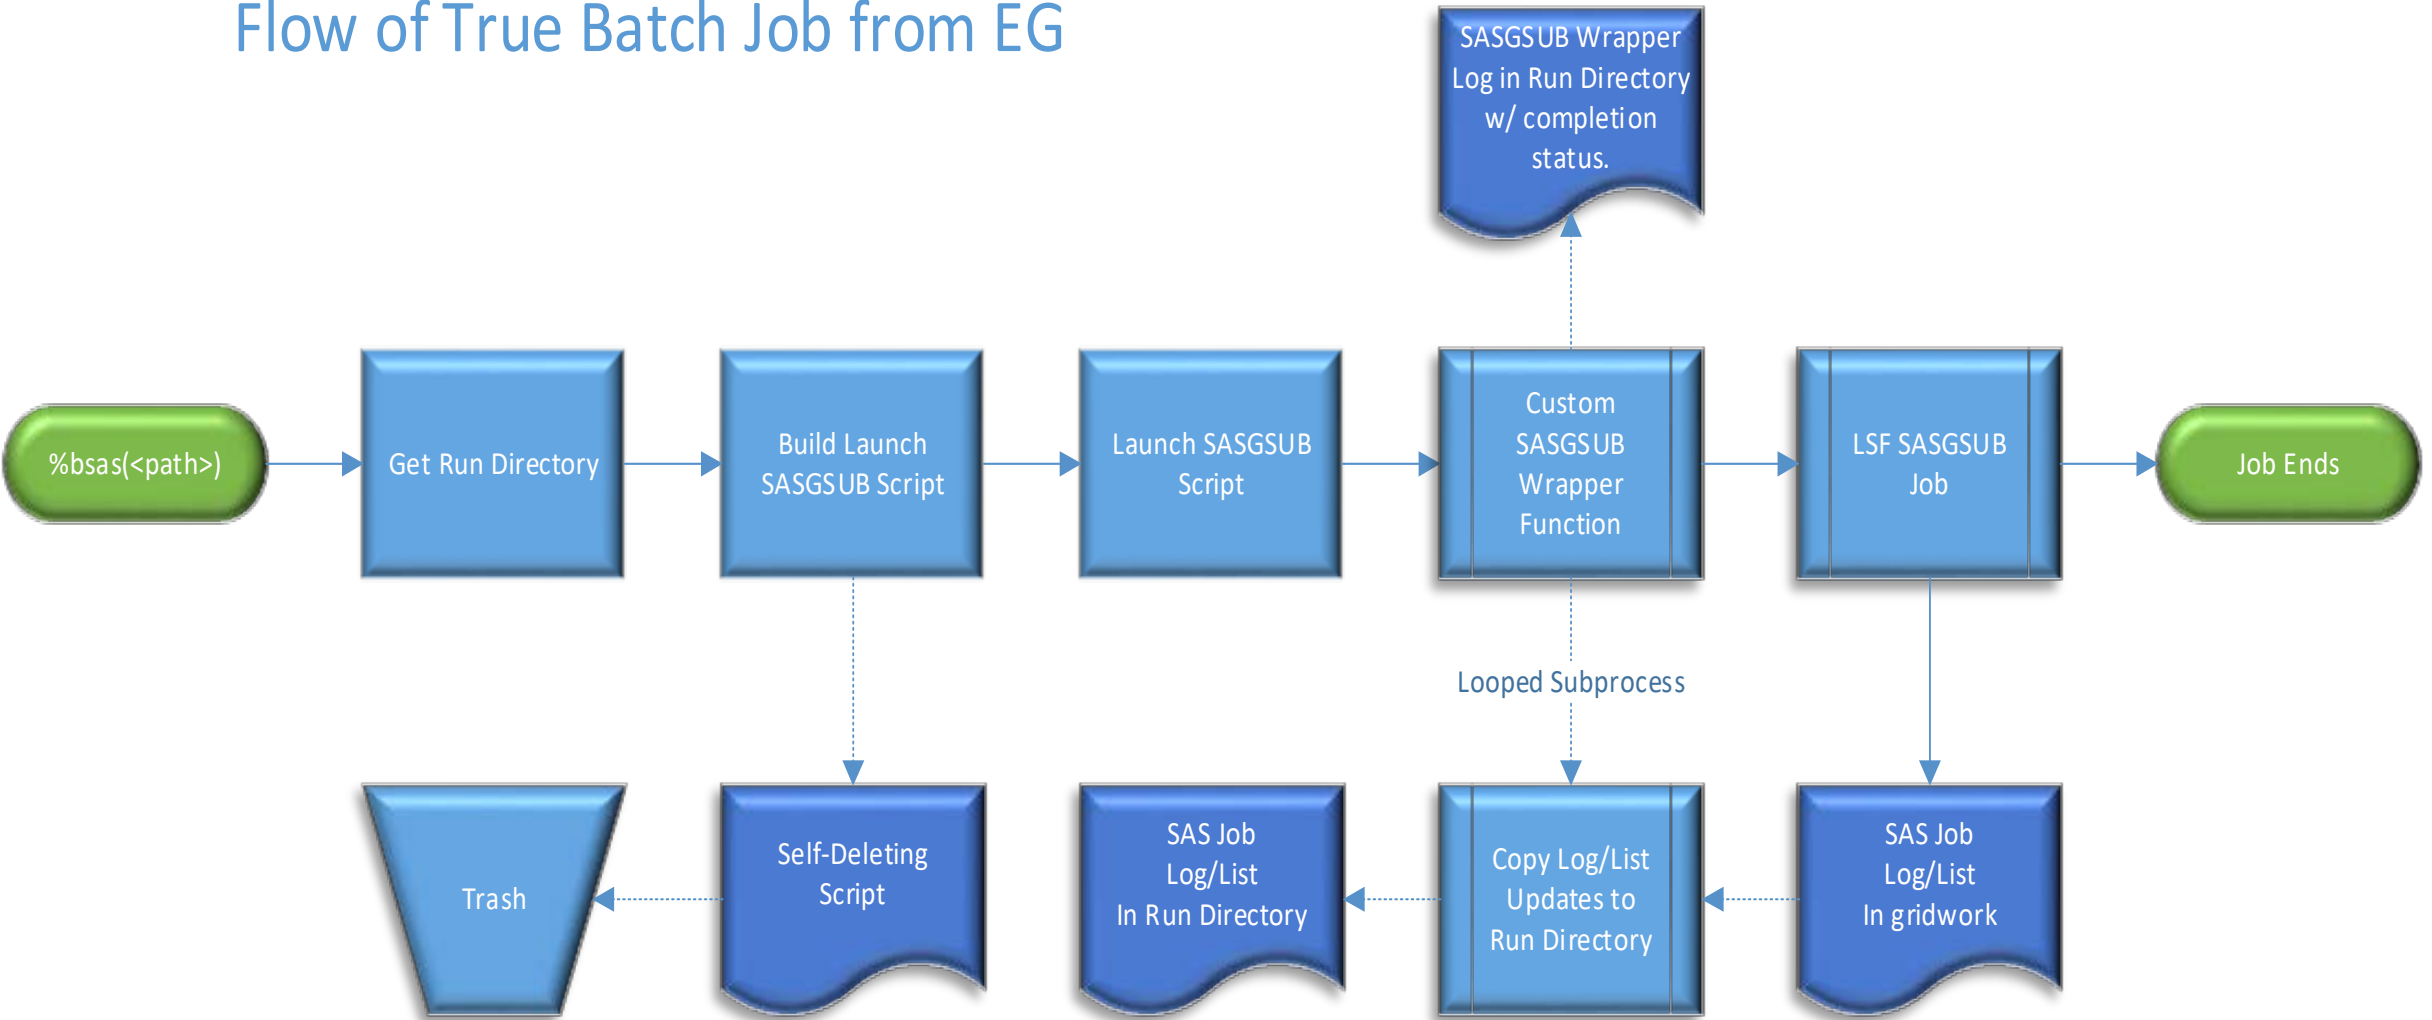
Flow of True Batch Job from EG

SASGSUB Wrapper Log in Run Directory w/ completion status.

%bsas(<path>)

Get Run Directory

Build Launch SASGSUB Script

Launch SASGSUB Script

Custom SASGSUB Wrapper Function

LSF SASGSUB Job

Job Ends

Looped Subprocess

Trash

Self-Deleting Script

SAS Job Log/List In Run Directory

Copy Log/List Updates to Run Directory

SAS Job Log/List In gridwork